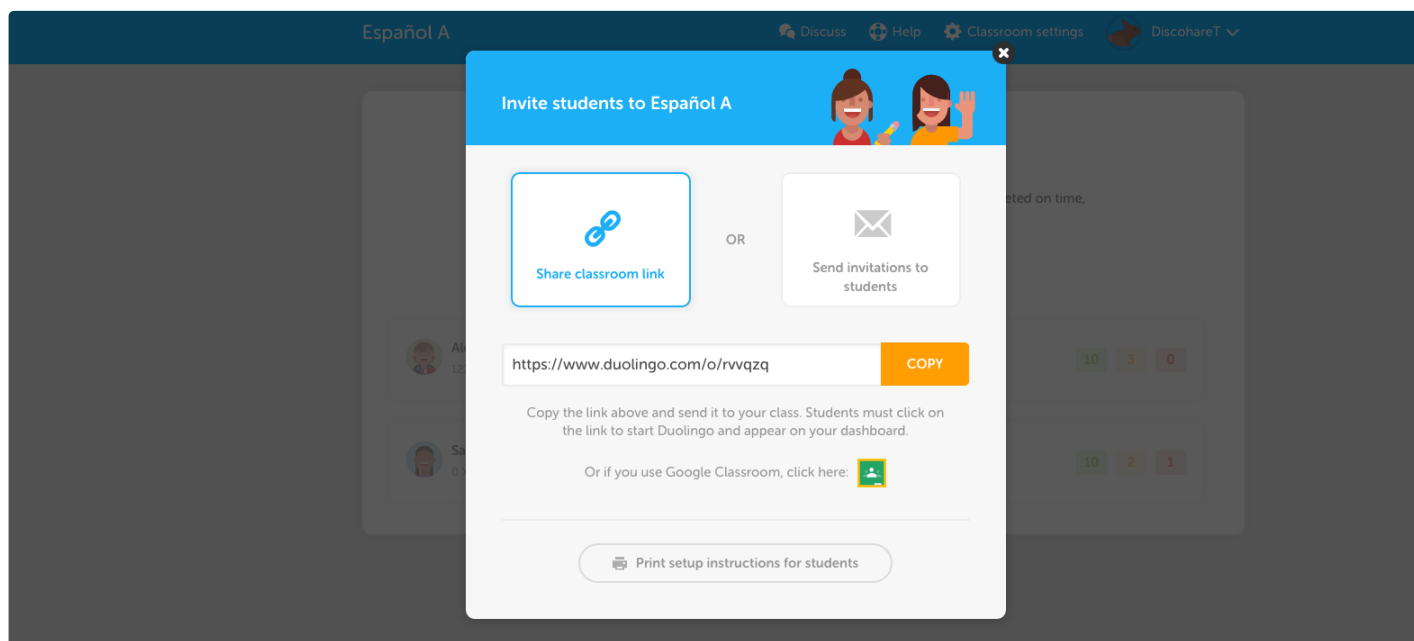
Español A

Discuss Help Classroom settings DiscohareT

Invite students to Español A

Share classroom link

OR

Send invitations to students

https://www.duolingo.com/o/rvvqzq

COPY

Copy the link above and send it to your class. Students must click on the link to start Duolingo and appear on your dashboard.

Or if you use Google Classroom, click here:

Print setup instructions for students

eted on time,

Al
12

10 3 0

Sa
0

10 2 1